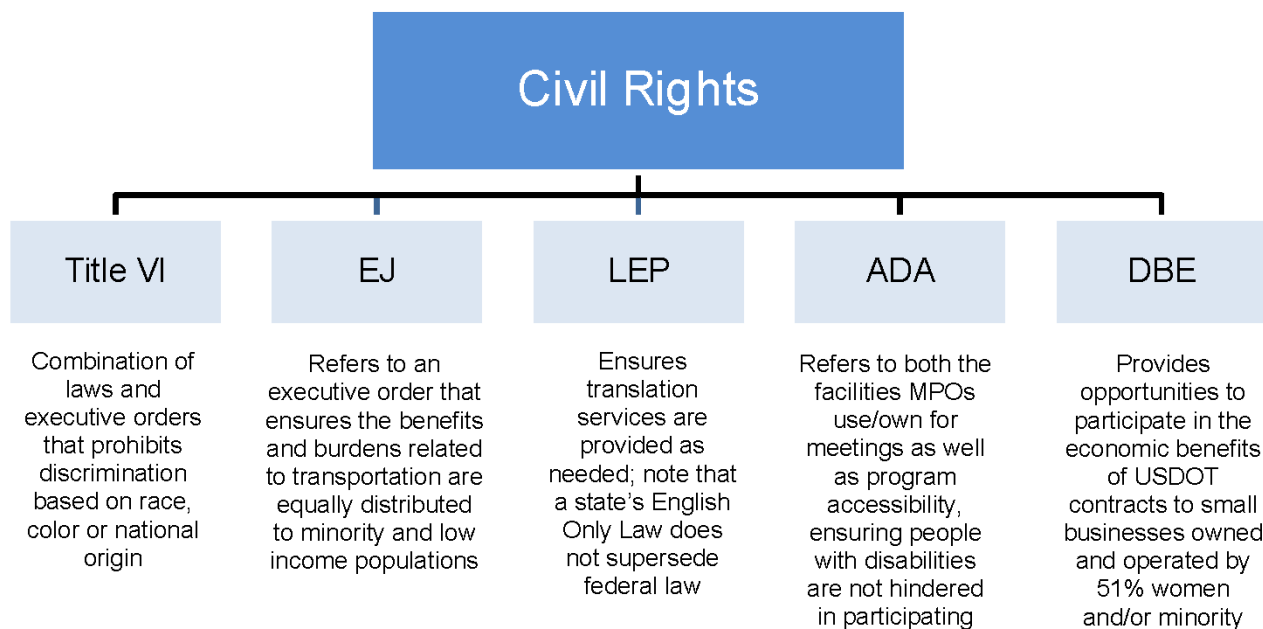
Civil Rights

Title VI

Combination of laws and executive orders that prohibits discrimination based on race, color or national origin

EJ

Refers to an executive order that ensures the benefits and burdens related to transportation are equally distributed to minority and low income populations

LEP

Ensures translation services are provided as needed; note that a state's English Only Law does not supersede federal law

ADA

Refers to both the facilities MPOs use/own for meetings as well as program accessibility, ensuring people with disabilities are not hindered in participating

DBE

Provides opportunities to participate in the economic benefits of USDOT contracts to small businesses owned and operated by 51% women and/or minority